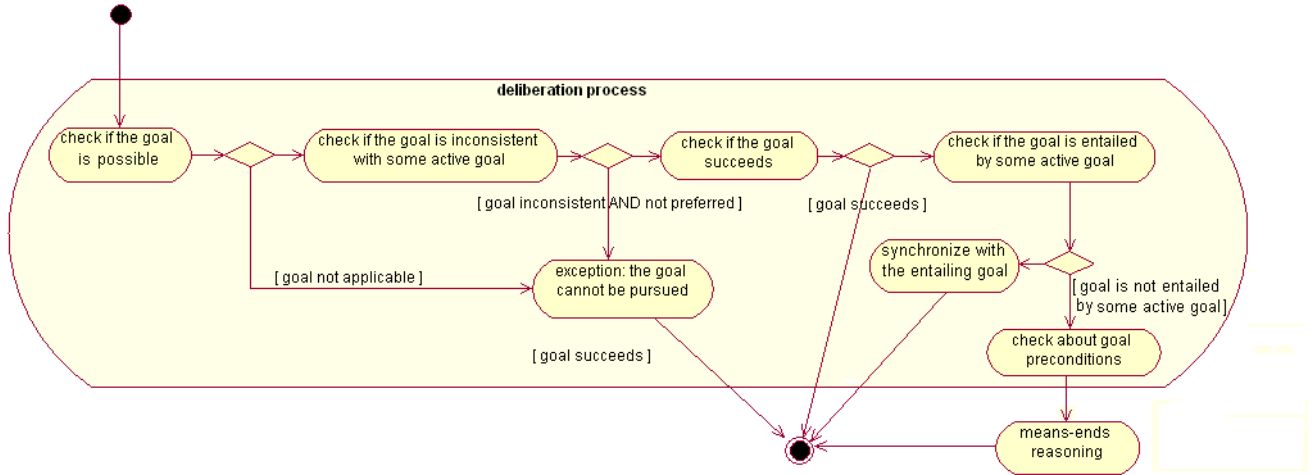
deliberation process

check if the goal is possible

check if the goal is inconsistent with some active goal

check if the goal succeeds

check if the goal is entailed by some active goal

[ goal inconsistent AND not preferred ]

[ goal succeeds ]

synchronize with the entailing goal

[ goal not applicable ]

exception: the goal cannot be pursued

[ goal is not entailed by some active goal]

check about goal preconditions

[ goal succeeds ]

means-ends reasoning